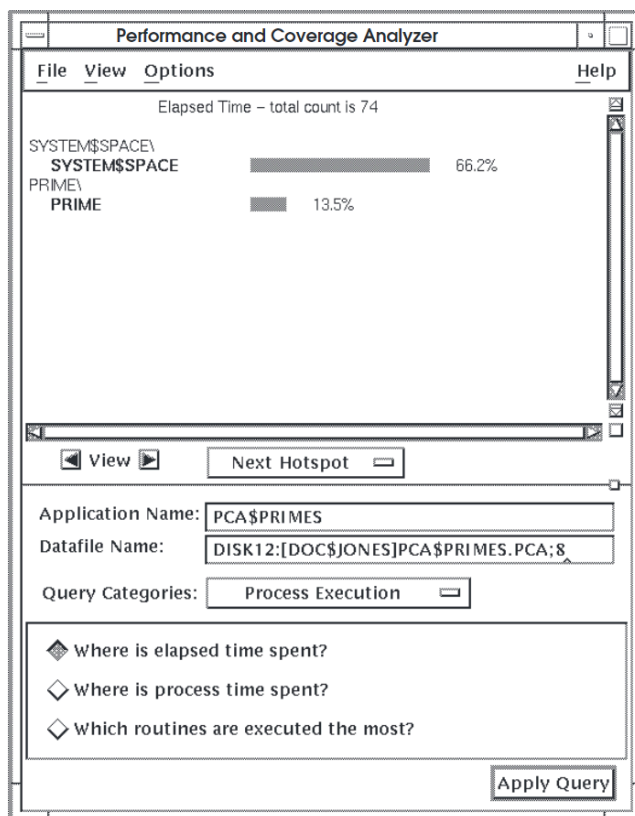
Performance and Coverage Analyzer

File View Options Help

Elapsed Time – total count is 74

SYSTEM$SPACE\
SYSTEM$SPACE 66.2%
PRIME\
PRIME 13.5%

View

Next Hotspot

Application Name: PCA$PRIMES

Datafile Name: DISK12:[DOC$JONES]PCA$PRIMES.PCA;8

Query Categories: Process Execution

Where is elapsed time spent?

Where is process time spent?

Which routines are executed the most?

Apply Query